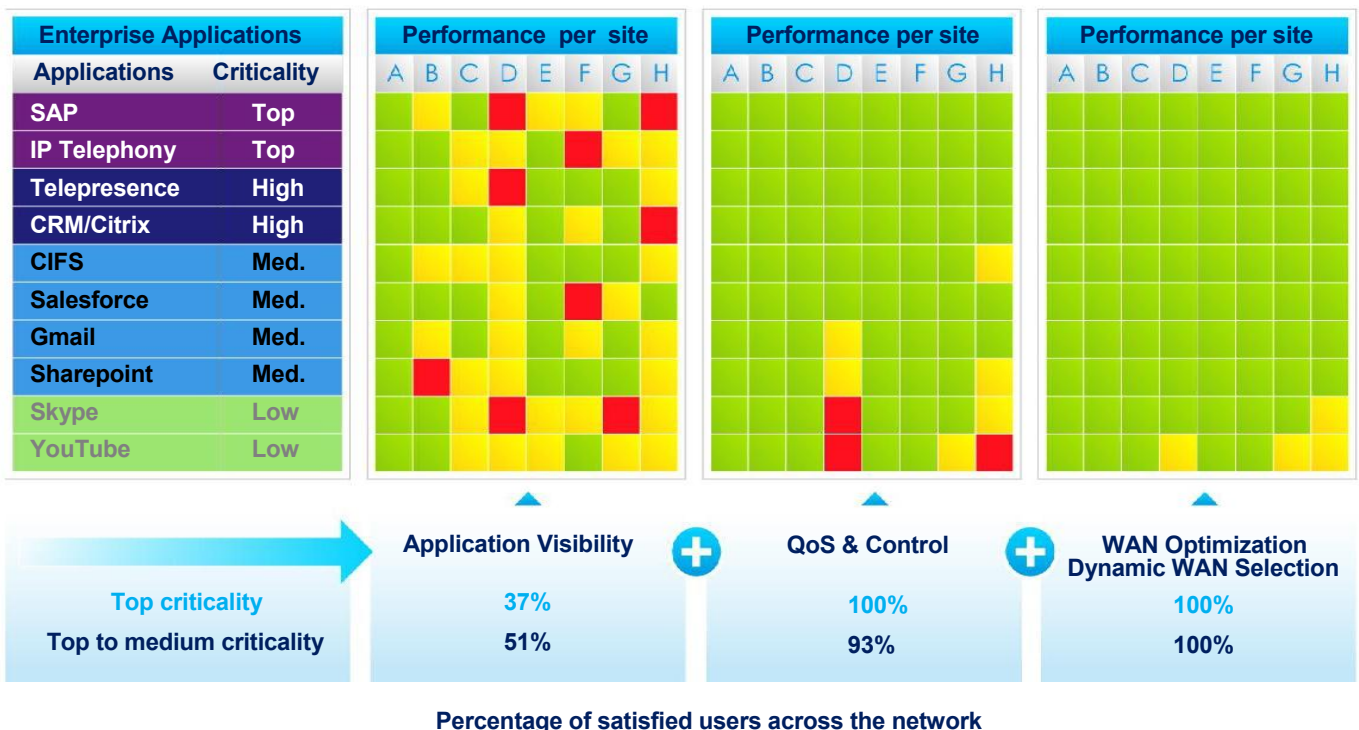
Enterprise Applications

| Applications | Criticality |
|---|---|
| SAP | Top |
| IP Telephony | Top |
| Telepresence | High |
| CRM/Citrix | High |
| CIFS | Med. |
| Salesforce | Med. |
| Gmail | Med. |
| Sharepoint | Med. |
| Skype | Low |
| YouTube | Low |

Performance per site
A B C D E F G H

Performance per site
A B C D E F G H

Performance per site
A B C D E F G H

Application Visibility

QoS & Control

WAN Optimization
Dynamic WAN Selection

| | Application Visibility | QoS & Control | WAN Optimization Dynamic WAN Selection |
|---|---|---|---|
| Top criticality | 37% | 100% | 100% |
| Top to medium criticality | 51% | 93% | 100% |

Percentage of satisfied users across the network